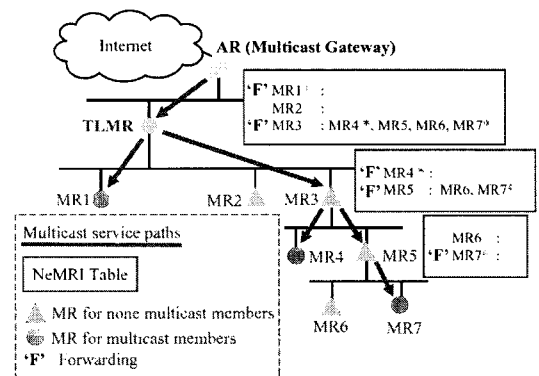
Internet

AR (Multicast Gateway)

'F' MR1 :
MR2 :
'F' MR3 : MR4 *, MR5, MR6, MR7

TLMR

'F' MR4 * :
'F' MR5 : MR6, MR7

MR1

MR2

MR3

MR4

MR5

MR6 :
'F' MR7 :

MR6

MR7

Multicast service paths

NeMRI Table

MR for none multicast members
MR for multicast members
'F' Forwarding